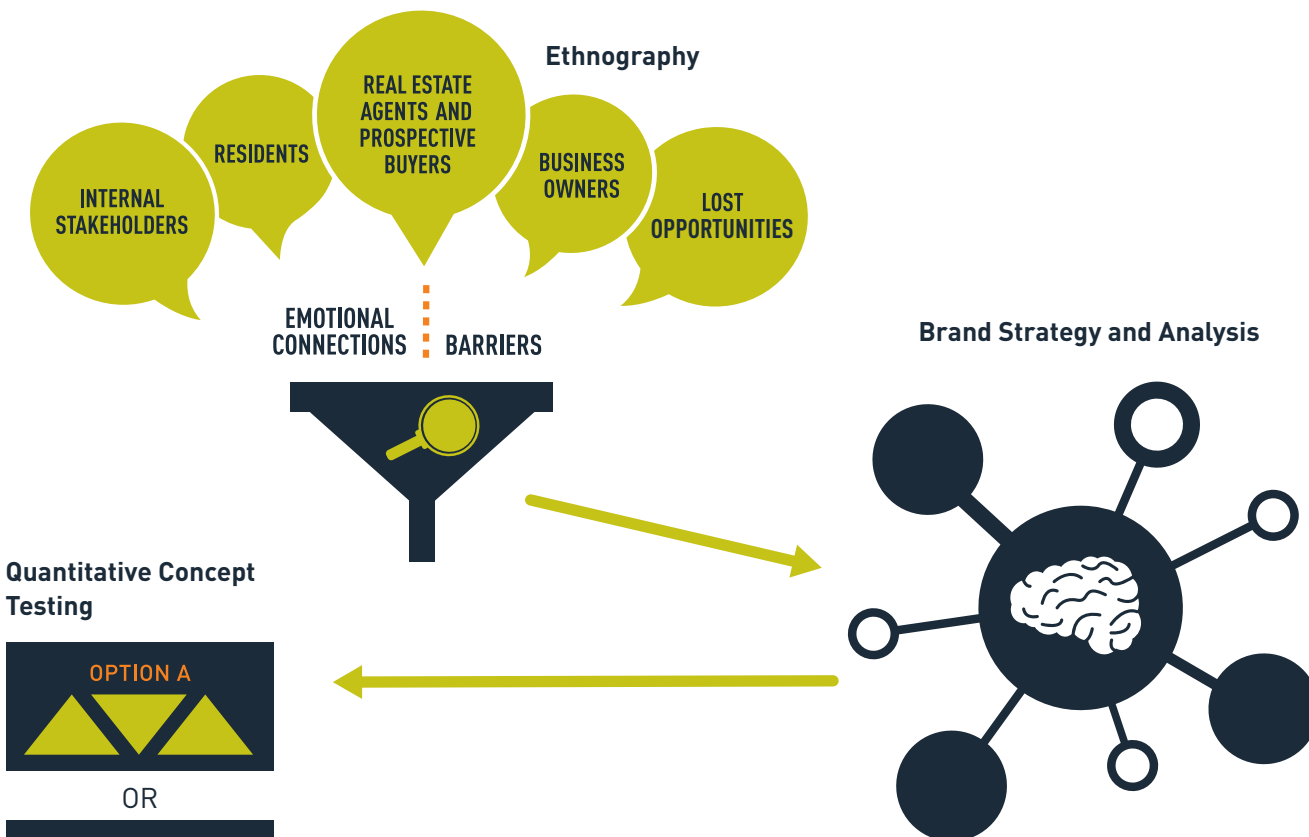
Ethnography

INTERNAL STAKEHOLDERS

RESIDENTS

REAL ESTATE AGENTS AND PROSPECTIVE BUYERS

BUSINESS OWNERS

LOST OPPORTUNITIES

EMOTIONAL CONNECTIONS

BARRIERS

Brand Strategy and Analysis

Quantitative Concept Testing

OPTION A

OR